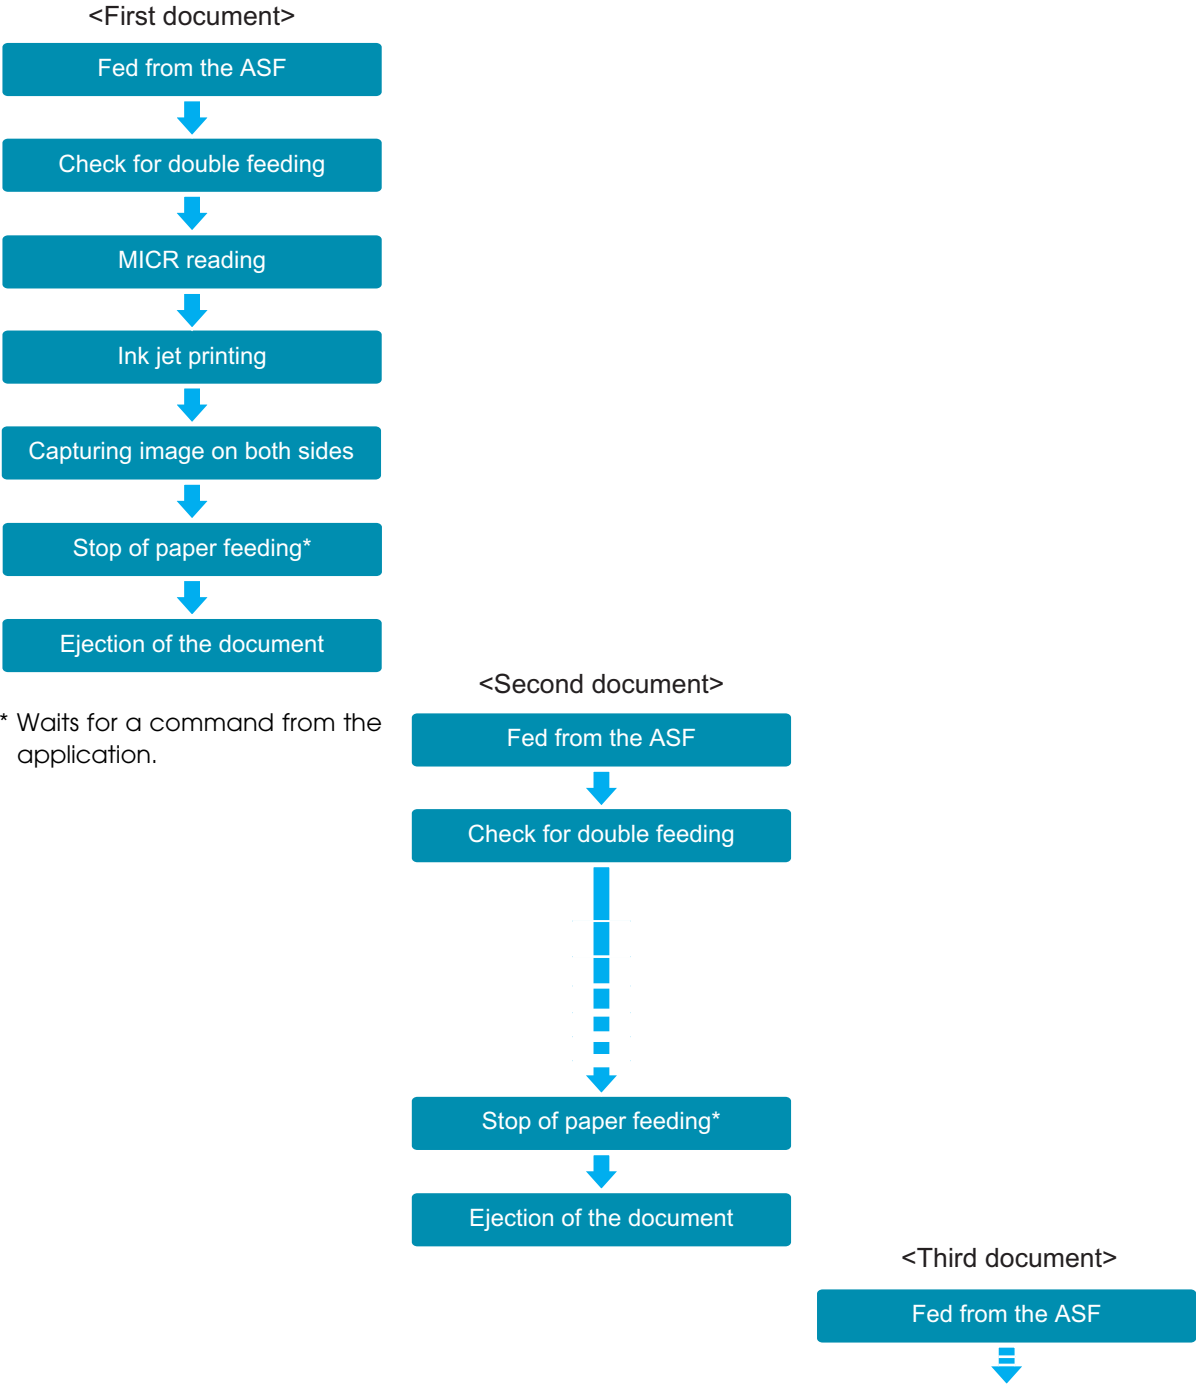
<First document>

Fed from the ASF

Check for double feeding

MICR reading

Ink jet printing

Capturing image on both sides

Stop of paper feeding*

Ejection of the document

* Waits for a command from the application.

<Second document>

Fed from the ASF

Check for double feeding

Stop of paper feeding*

Ejection of the document

<Third document>

Fed from the ASF